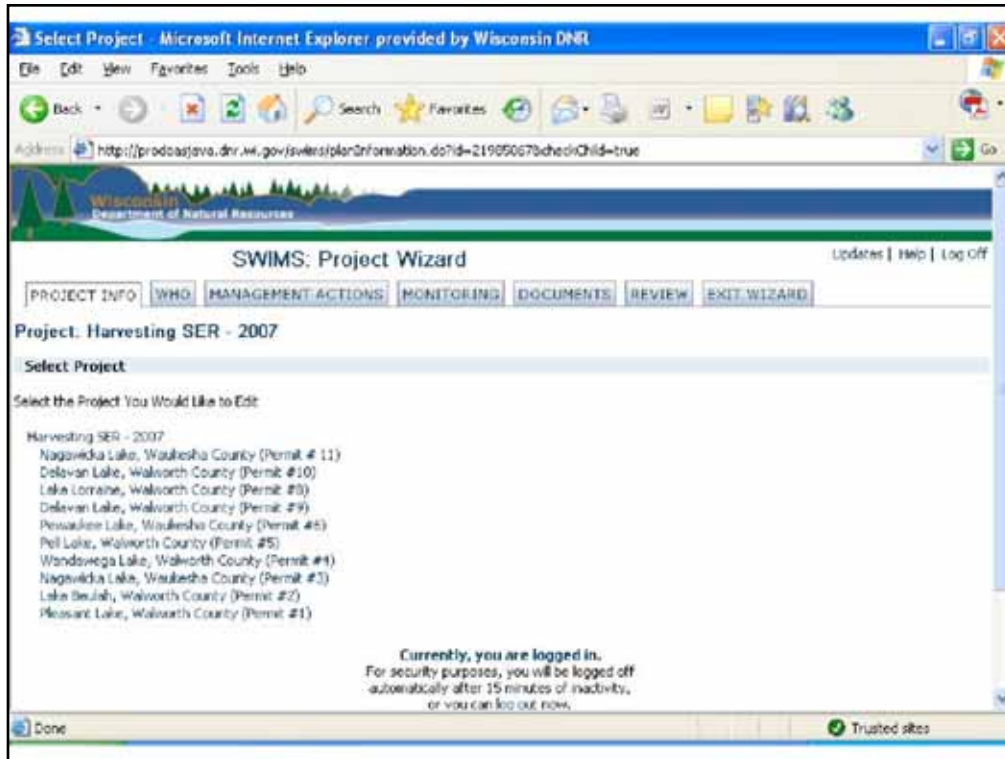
Select Project - Microsoft Internet Explorer provided by Wisconsin DNR

File Edit View Favorites Tools Help

Back Search Favorites

Address http://prodoasjava.dnr.wi.gov/swims/planInformation.do?id=21985067&checkChild=true Go

Wisconsin Department of Natural Resources

SWIMS: Project Wizard

Updates | Help | Log Off

PROJECT INFO | WHO | MANAGEMENT ACTIONS | MONITORING | DOCUMENTS | REVIEW | EXIT WIZARD

Project. Harvesting SER - 2007

Select Project

Select the Project You Would Like to Edit

Harvesting SER - 2007
Nagawicka Lake, Waukesha County (Permit # 11)
Delavan Lake, Walworth County (Permit #10)
Lake Lorraine, Walworth County (Permit #8)
Delavan Lake, Walworth County (Permit #9)
Pewaukee Lake, Waukesha County (Permit #6)
Pell Lake, Walworth County (Permit #5)
Wandawega Lake, Walworth County (Permit #4)
Nagawicka Lake, Waukesha County (Permit #3)
Lake Beulah, Walworth County (Permit #2)
Pleasant Lake, Walworth County (Permit #1)

Currently, you are logged in.
For security purposes, you will be logged off automatically after 15 minutes of inactivity, or you can log out now.

Done

Trusted sites